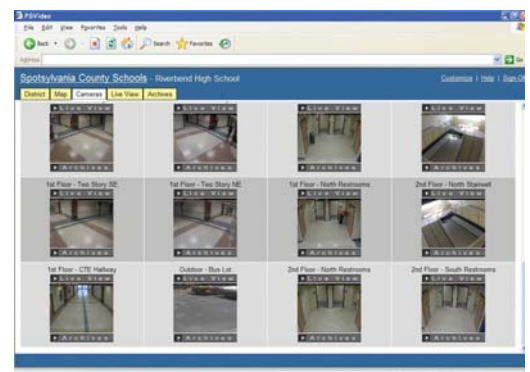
PSVideo

File Edit View Favorites Tools Help

Back Search Favorites

Address

Go

Spotsylvania County Schools - Riverbend High School

Customize | Help | Sign Of

District Map Cameras Live View Archives

Live View

Archives

Live View

Archives

Live View

Archives

Live View

Archives

1st Floor - Two Story SE

1st Floor - Two Story NE

1st Floor - North Restrooms

2nd Floor - North Stairwell

Live View

Archives

Live View

Archives

Live View

Archives

Live View

Archives

1st Floor - CTE Hallway

Outdoor - Bus Lot

2nd Floor - North Restrooms

2nd Floor - South Restrooms

Live View

Archives

Live View

Archives

Live View

Archives

Live View

Archives